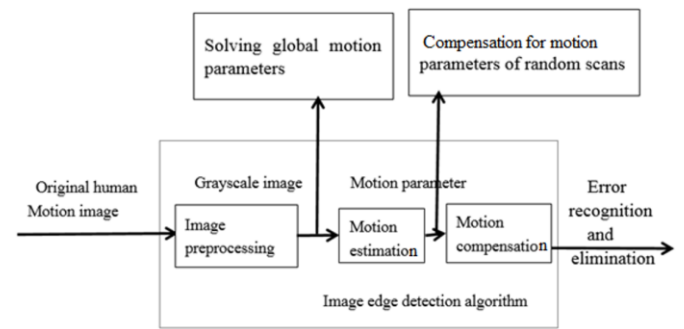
Solving global motion parameters

Compensation for motion parameters of random scans

Original human Motion image

Grayscale image

Motion parameter

Image preprocessing

Motion estimation

Motion compensation

Error recognition and elimination

Image edge detection algorithm